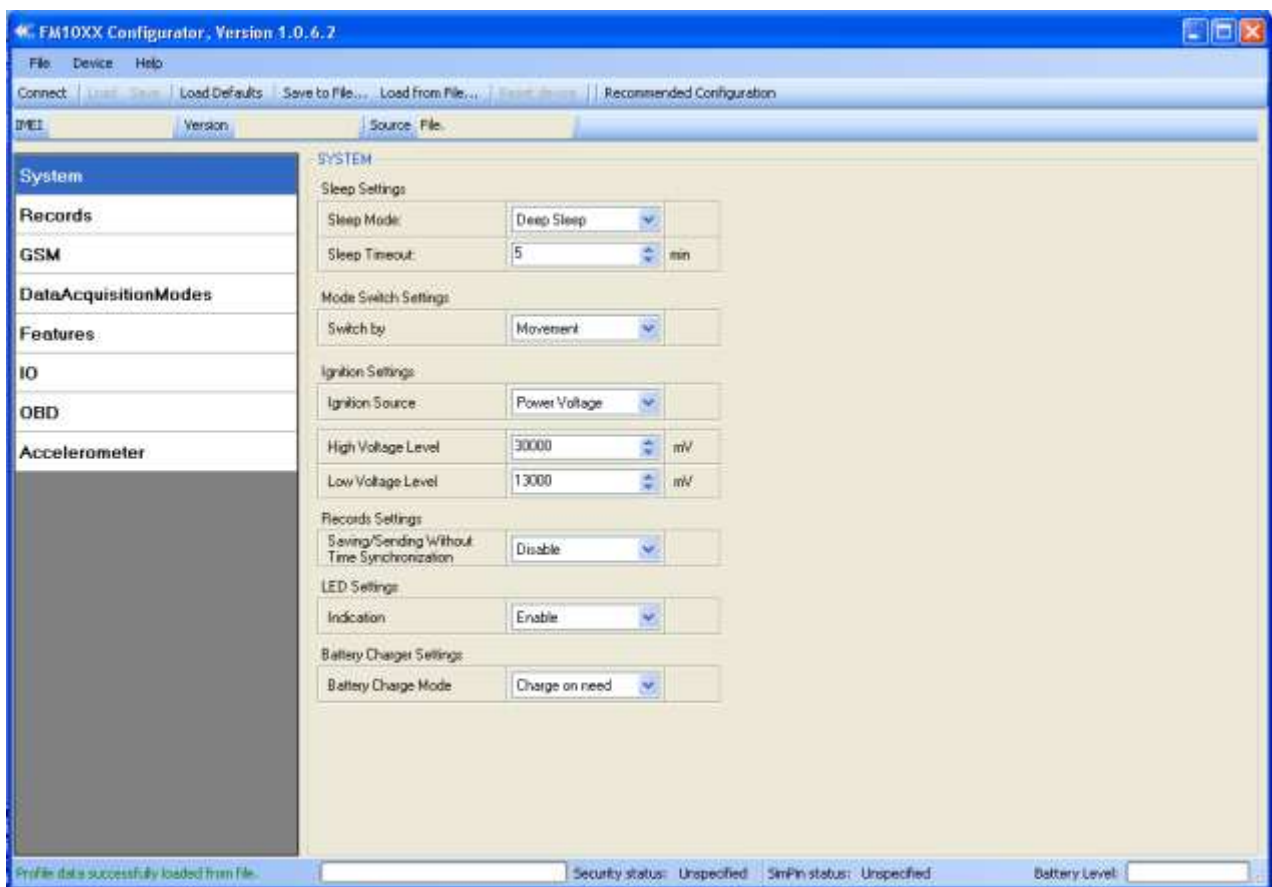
FM10XX Configurator, Version 1.0.6.2

File Device Help

Connect Load Save Load Defaults Save to File... Load from File... Reset device Recommended Configuration

IMEI Version Source File.

System
Records
GSM
DataAcquisitionModes
Features
IO
OBD
Accelerometer

SYSTEM

Sleep Settings

| Sleep Mode: | Deep Sleep | |
|---|---|---|
| Sleep Timeout: | 5 | min |

Mode Switch Settings

| Switch by | Movement |
|---|---|

Ignition Settings

| Ignition Source | Power Voltage |
|---|---|

| High Voltage Level | 30000 | mV |
|---|---|---|
| Low Voltage Level | 13000 | mV |

Records Settings

| Saving/Sending Without Time Synchronization | Disable |
|---|---|

LED Settings

| Indication | Enable |
|---|---|

Battery Charger Settings

| Battery Charge Mode | Charge on need |
|---|---|

Profile data successfully loaded from file. Security status: Unspecified SimPin status: Unspecified Battery Level: